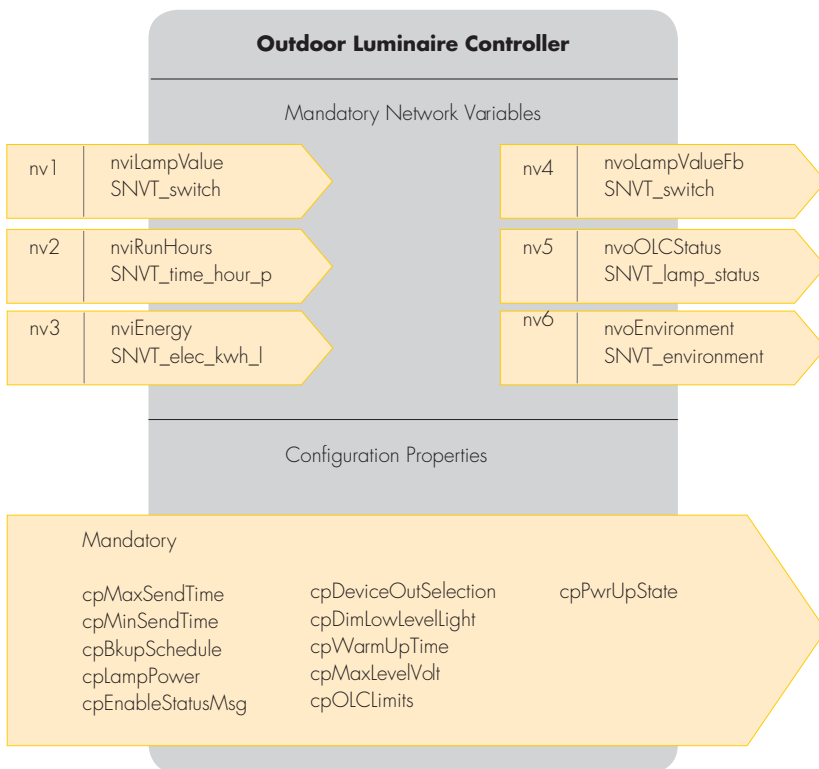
Outdoor Luminaire Controller

Mandatory Network Variables

nv1 nviLampValue SNVT_switch

nv2 nviRunHours SNVT_time_hour_p

nv3 nviEnergy SNVT_elec_kwh_l

nv4 nvoLampValueFb SNVT_switch

nv5 nvoOLCStatus SNVT_lamp_status

nv6 nvoEnvironment SNVT_environment

Configuration Properties

Mandatory

cpMaxSendTime
cpMinSendTime
cpBkupSchedule
cpLampPower
cpEnableStatusMsg

cpDeviceOutSelection
cpDimLowLevelLight
cpWarmUpTime
cpMaxLevelVolt
cpOLCLimits

cpPwrUpState